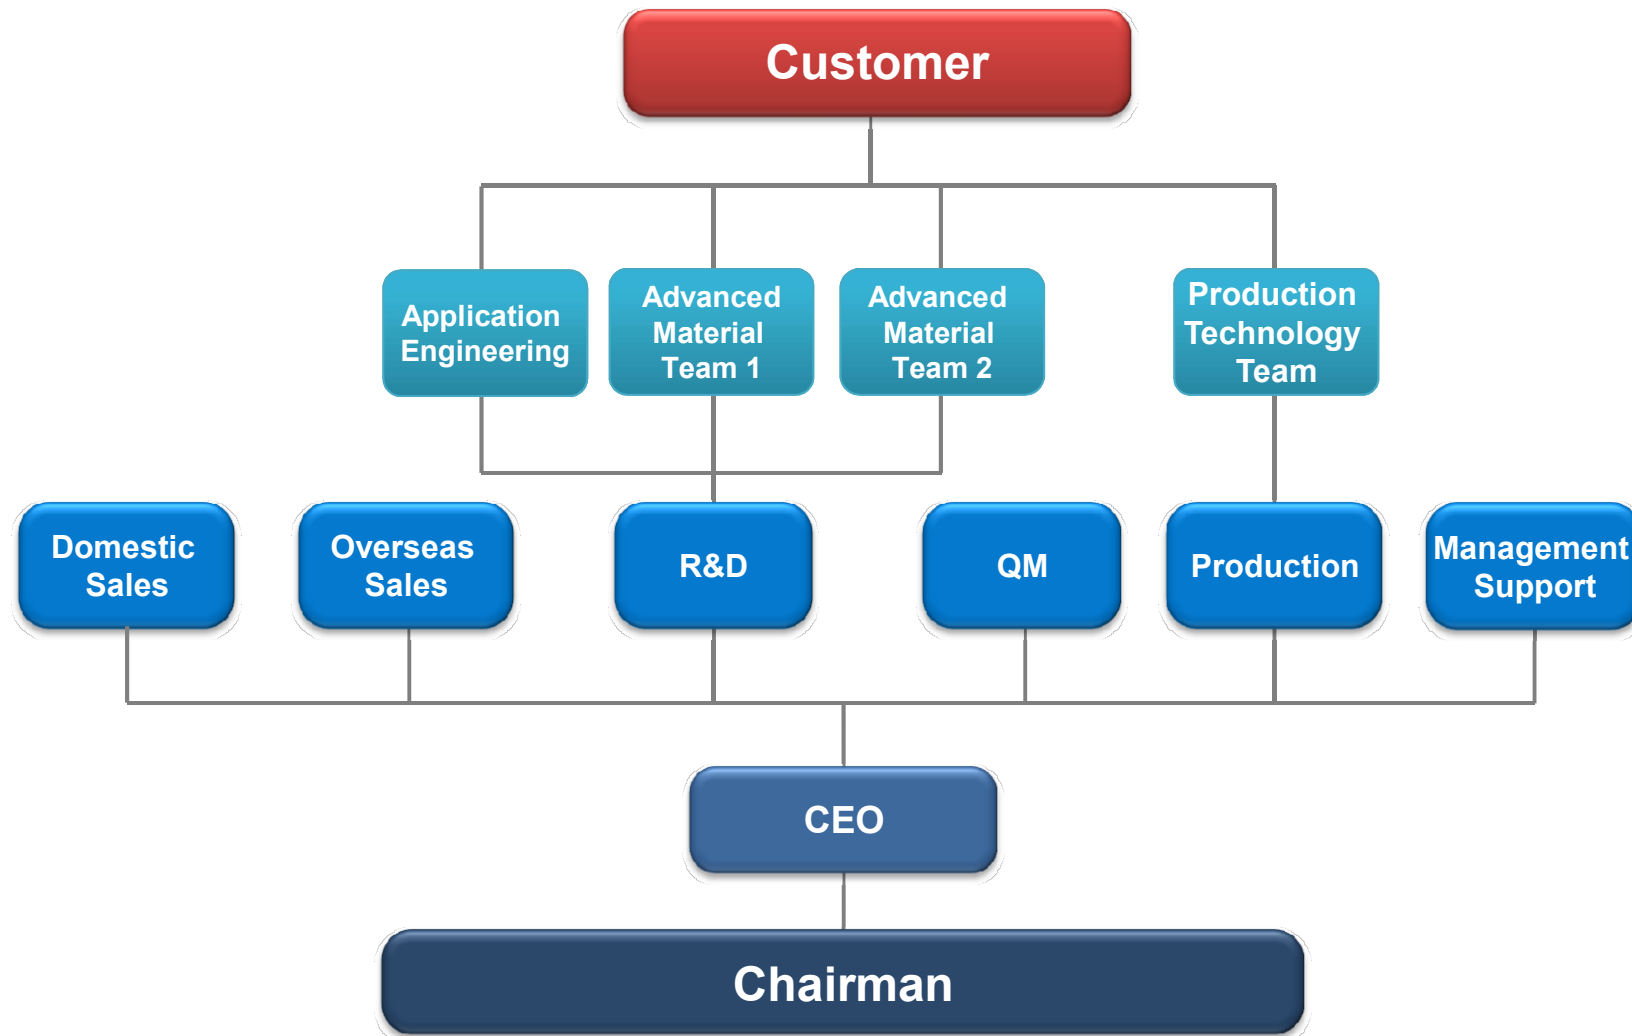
Customer

Application Engineering

Advanced Material Team 1

Advanced Material Team 2

Production Technology Team

Domestic Sales

Overseas Sales

R&D

QM

Production

Management Support

CEO

Chairman